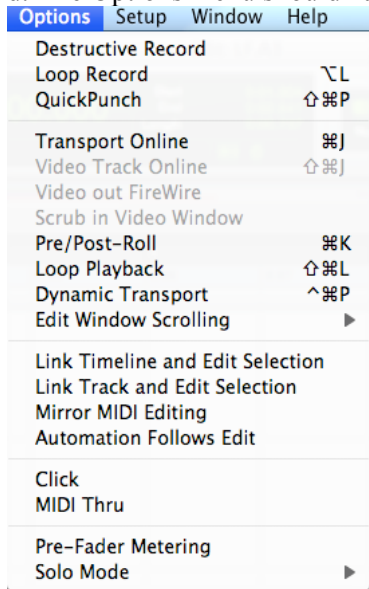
Options Setup Window Help

Destructive Record
Loop Record ⌥L
QuickPunch ⇧⌘P

Transport Online ⌘J
Video Track Online ⇧⌘J
Video out FireWire
Scrub in Video Window
Pre/Post-Roll ⌘K
Loop Playback ⇧⌘L
Dynamic Transport ^⌘P
Edit Window Scrolling ▶

Link Timeline and Edit Selection
Link Track and Edit Selection
Mirror MIDI Editing
Automation Follows Edit

Click
MIDI Thru

Pre-Fader Metering
Solo Mode ▶